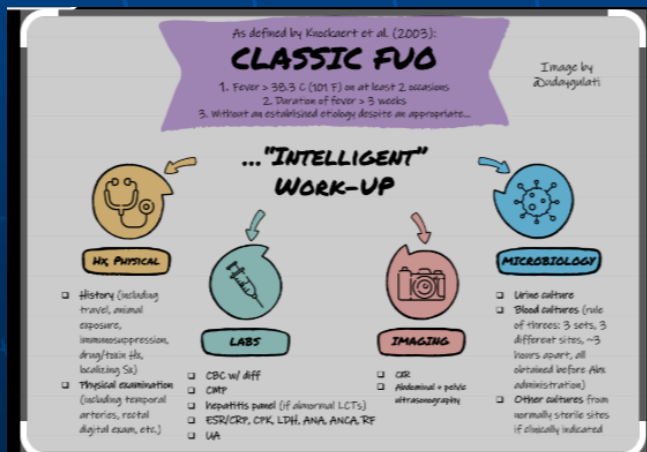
As defined by Knockaert et al. (2003):

CLASSIC FUO

1. Fever > 38.3 C (101 F) on at least 2 occasions
2. Duration of fever > 3 weeks
3. Without an established etiology despite an appropriate...

Image by @sdaygulati

..."INTELLIGENT" WORK-UP

HX, PHYSICAL

- History (including travel, animal exposure, immunosuppression, drug/toxin Hx, localizing Sx)
- Physical examination (including temporal arteries, rectal digital exam, etc.)

LABS

- CBC w/ diff
- CMP
- hepatitis panel (if abnormal LCTs)
- ESR/CRP, CPK, LDH, ANA, ANCA, RF
- UA

IMAGING

- CXR
- Abdominal + pelvic ultrasonography

MICROBIOLOGY

- Urine culture
- Blood cultures (rule of threes: 3 sets, 3 different sites, ~3 hours apart, all obtained before Abx administration)
- Other cultures from normally sterile sites if clinically indicated